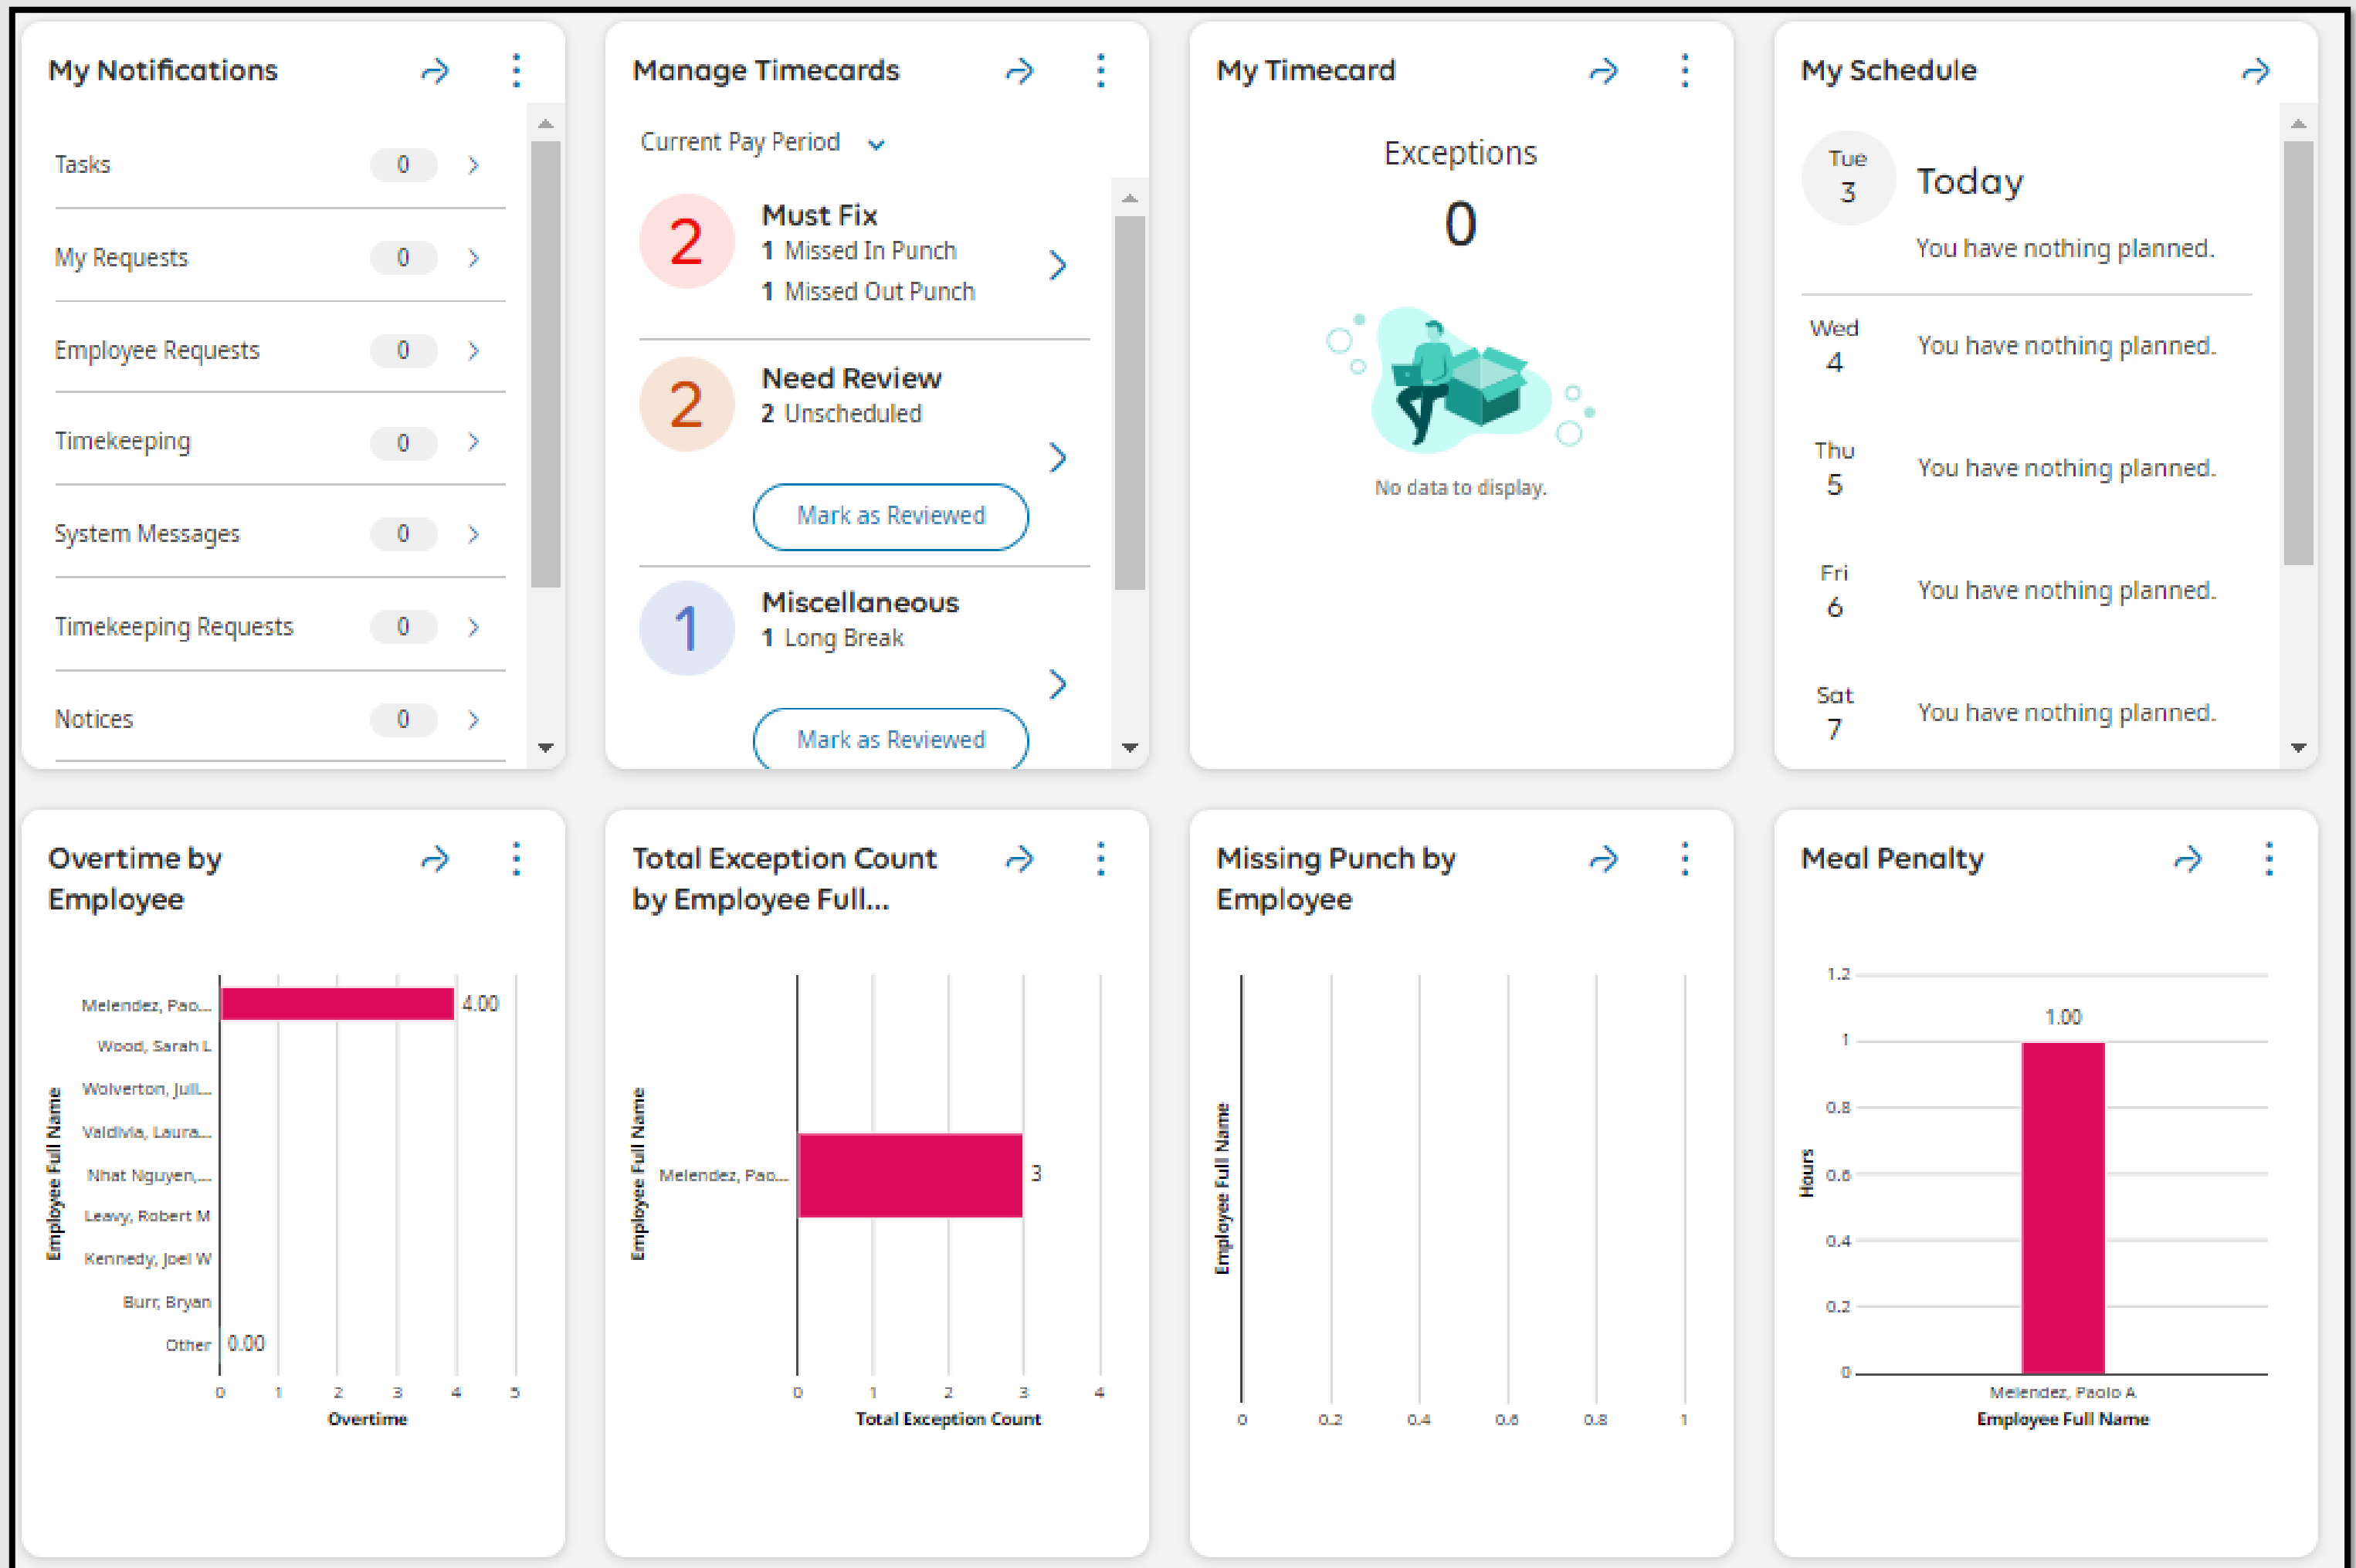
My Notifications

Tasks 0
My Requests 0
Employee Requests 0
Timekeeping 0
System Messages 0
Timekeeping Requests 0
Notices 0

Manage Timecards

Current Pay Period

2 Must Fix
1 Missed In Punch
1 Missed Out Punch

2 Need Review
2 Unscheduled
Mark as Reviewed

1 Miscellaneous
1 Long Break
Mark as Reviewed

My Timecard

Exceptions
0

No data to display.

My Schedule

Tue 3 Today
You have nothing planned.
Wed 4 You have nothing planned.
Thu 5 You have nothing planned.
Fri 6 You have nothing planned.
Sat 7 You have nothing planned.

Overtime by Employee

Melendez, Pao... 4.00
Wood, Sarah L
Wolverton, Juli...
Valdivia, Laura...
Nhat Nguyen,...
Leavy, Robert M
Kennedy, Joel W
Burr, Bryan
Other 0.00
Employee Full Name
0 1 2 3 4 5
Overtime

Total Exception Count by Employee Full...

Melendez, Pao... 3
Employee Full Name
0 1 2 3 4
Total Exception Count

Missing Punch by Employee

Employee Full Name
0 0.2 0.4 0.6 0.8 1

Meal Penalty

1.2
1
0.8
0.6
0.4
0.2
0
Hours
1.00
Melendez, Paolo A
Employee Full Name